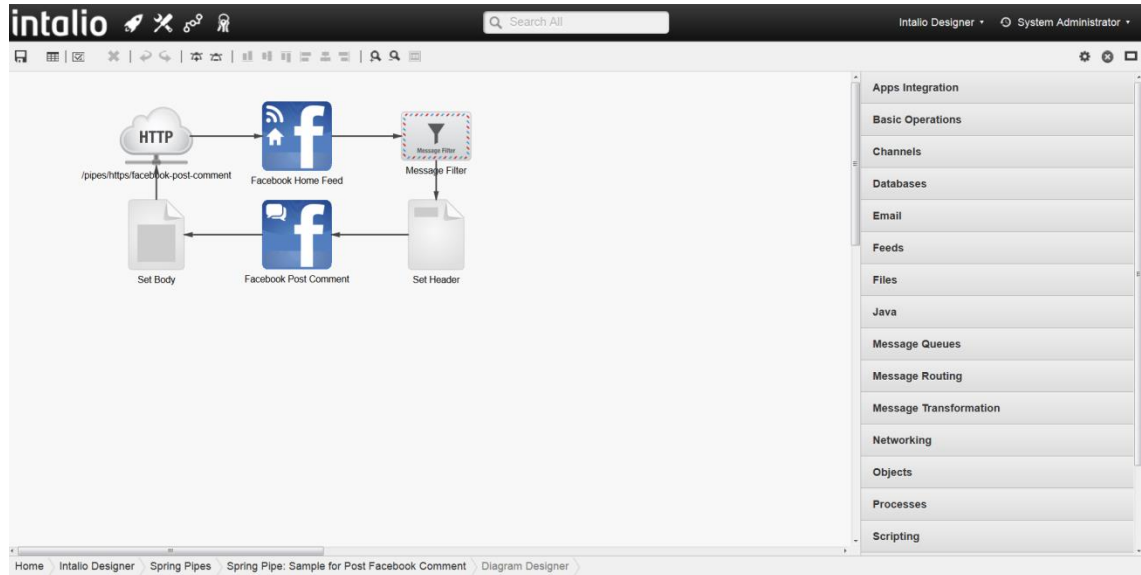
intalio

Search All

Intalio Designer ▾ System Administrator ▾

HTTP
/pipes/https/facebook-post-comment

Facebook Home Feed

Message Filter
Message Filter

Set Body

Facebook Post Comment

Set Header

Apps Integration
Basic Operations
Channels
Databases
Email
Feeds
Files
Java
Message Queues
Message Routing
Message Transformation
Networking
Objects
Processes
Scripting

Home 〉 Intalio Designer 〉 Spring Pipes 〉 Spring Pipe: Sample for Post Facebook Comment 〉 Diagram Designer